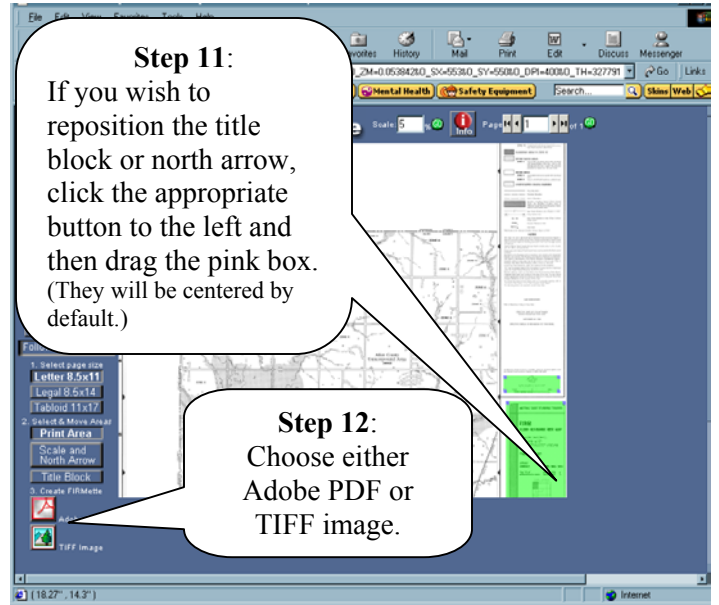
File Edit View Favorites Tools Help

Favorites History Mail Print Edit Discuss Messenger

_ZM=0.053842&O_SX=553&O_SY=550&O_DPI=400&O_TH=327791 Go Links

Mental Health Safety Equipment Search... Skins Web

Scale 5 Info Page 1 of 1

**Step 11**:
If you wish to reposition the title block or north arrow, click the appropriate button to the left and then drag the pink box. (They will be centered by default.)

Follo

1. Select page size
Letter 8.5x11
Legal 8.5x14
Tabloid 11x17
2. Select & Move Area
Print Area
Scale and North Arrow
Title Block
3. Create FIRMette
Adob
TIFF Image

**Step 12**:
Choose either Adobe PDF or TIFF image.

(18.27", 14.3") Internet